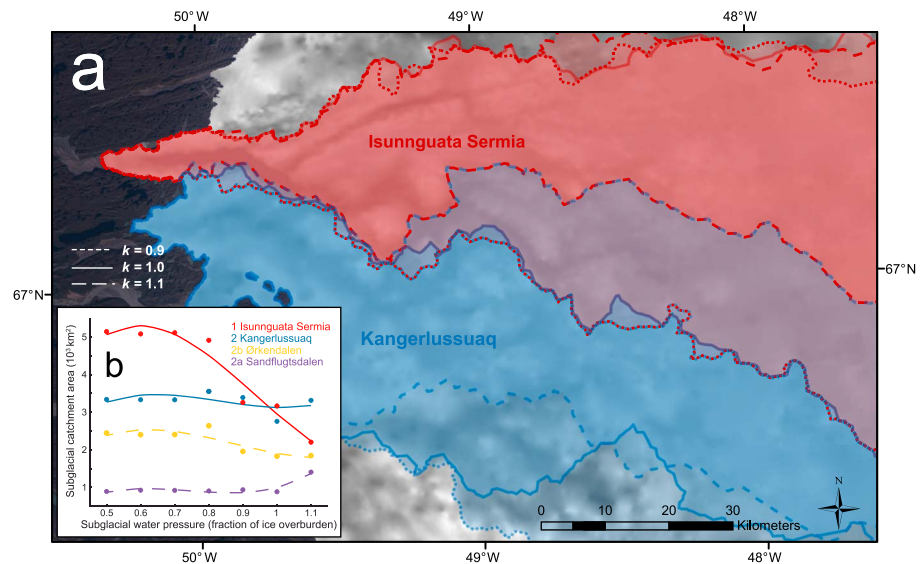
50°W
49°W
48°W

a

Isunnguata Sermia

$k$ = 0.9
$k$ = 1.0
$k$ = 1.1

67°N
67°N

Kangerlussuaq

b

1 Isunnguata Sermia
2 Kangerlussuaq
2b Ørkendalen
2a Sandflugtsdalen

Subglacial catchment area ($10^3$ km$^2$)

5
4
3
2
1

0.5 0.6 0.7 0.8 0.9 1 1.1

Subglacial water pressure (fraction of ice overburden)

0 10 20 30 Kilometers

N

50°W
49°W
48°W